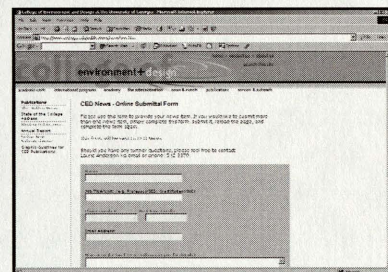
environment + design

CED News - Online Submittal Form

Please use this form to provide your news item. If you would like to submit more than one news item, please complete the form, submit it, reload the page, and complete the form again.

Should you have any further questions, please feel free to contact Laurie Anderson via email or phone: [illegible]

Publications

State of the College Address

Virtual Tours

Graphic Guidelines for CED Publications